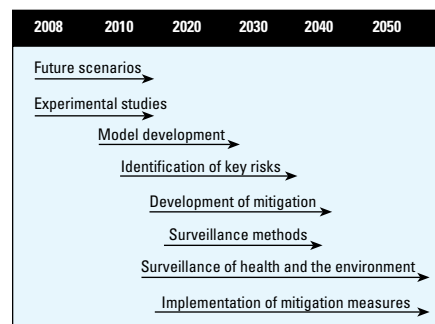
2008 2010 2020 2030 2040 2050

Future scenarios

Experimental studies

Model development

Identification of key risks

Development of mitigation

Surveillance methods

Surveillance of health and the environment

Implementation of mitigation measures